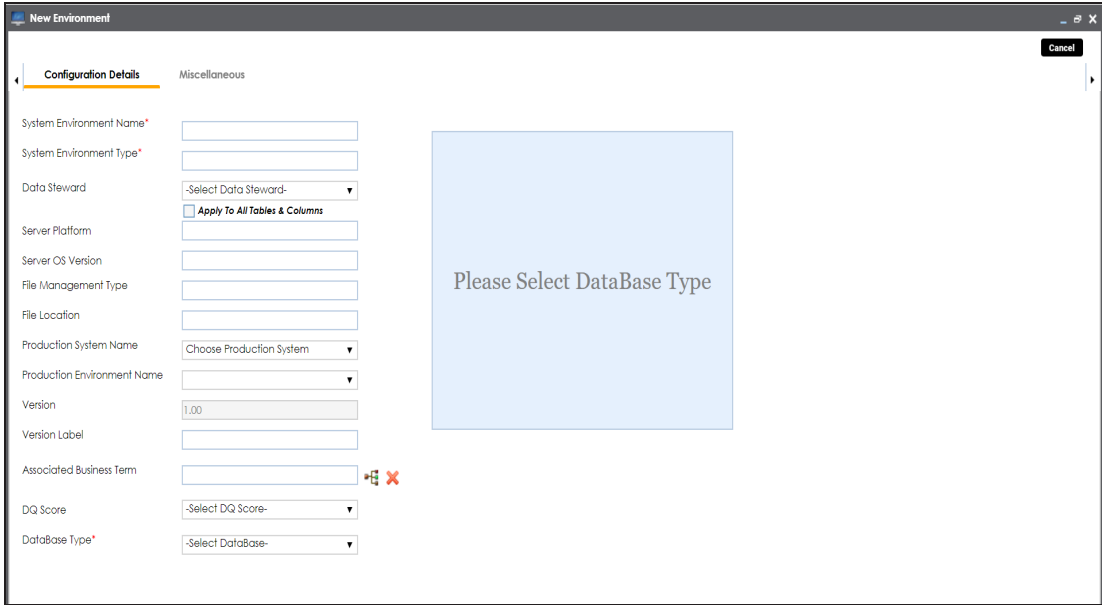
New Environment

Cancel

Configuration Details

Miscellaneous

System Environment Name*

System Environment Type*

Data Steward

-Select Data Steward-

Apply To All Tables & Columns

Server Platform

Server OS Version

File Management Type

File Location

Production System Name

Choose Production System

Production Environment Name

Version

1.00

Version Label

Associated Business Term

DQ Score

-Select DQ Score-

DataBase Type*

-Select DataBase-

Please Select DataBase Type